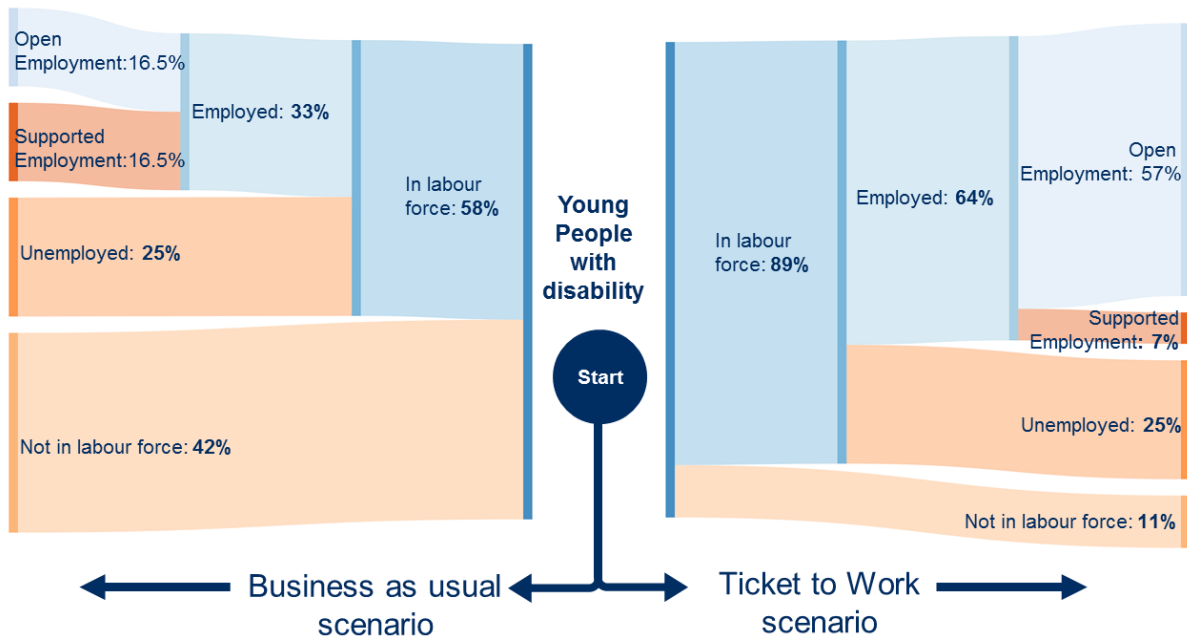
Open Employment:16.5%

Supported Employment:16.5%

Employed: 33%

Unemployed: 25%

In labour force: 58%

Not in labour force: 42%

Young People with disability

Start

In labour force: 89%

Employed: 64%

Open Employment: 57%

Supported Employment: 7%

Unemployed: 25%

Not in labour force: 11%

Business as usual scenario

Ticket to Work scenario